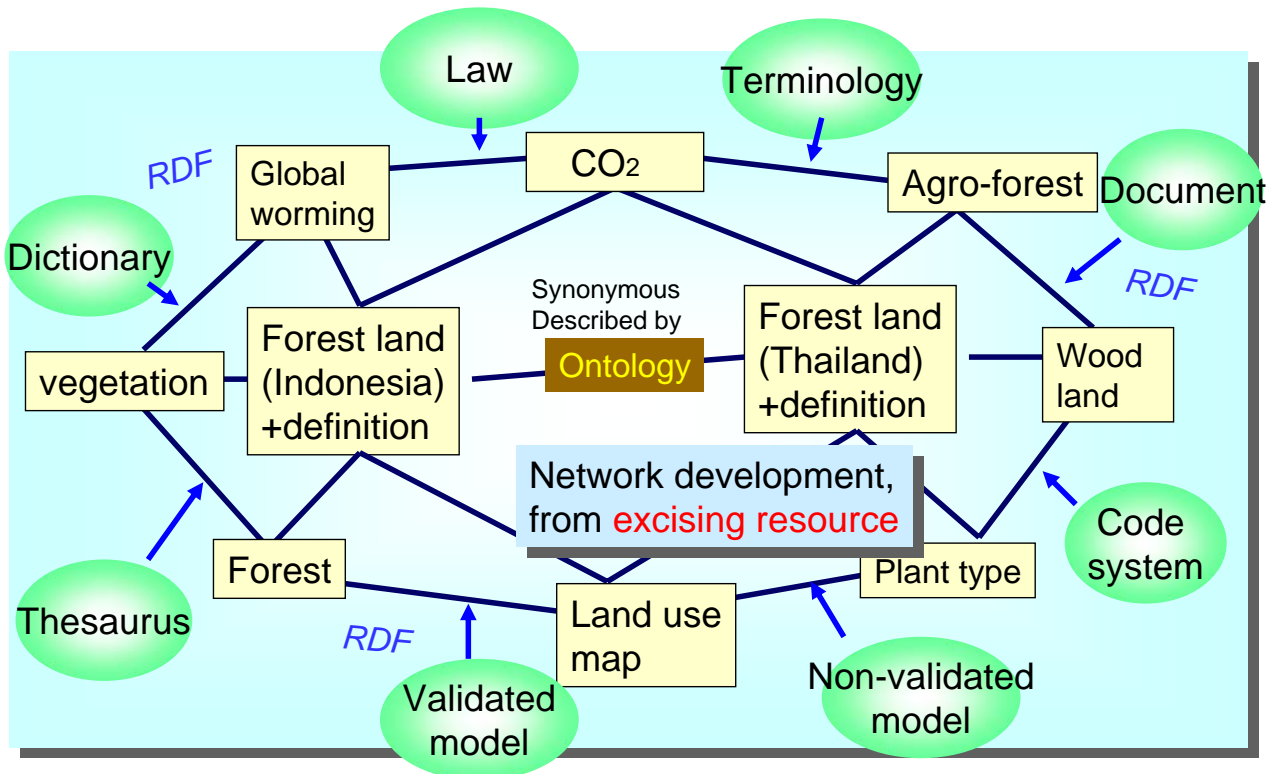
Law

Terminology

RDF

Global worming

$CO_2$

Agro-forest

Document

Dictionary

RDF

Synonymous Described by

Ontology

Forest land (Indonesia) +definition

Forest land (Thailand) +definition

Wood land

vegetation

Network development, from excising resource

Code system

Forest

Plant type

Thesaurus

RDF

Land use map

Non-validated model

Validated model